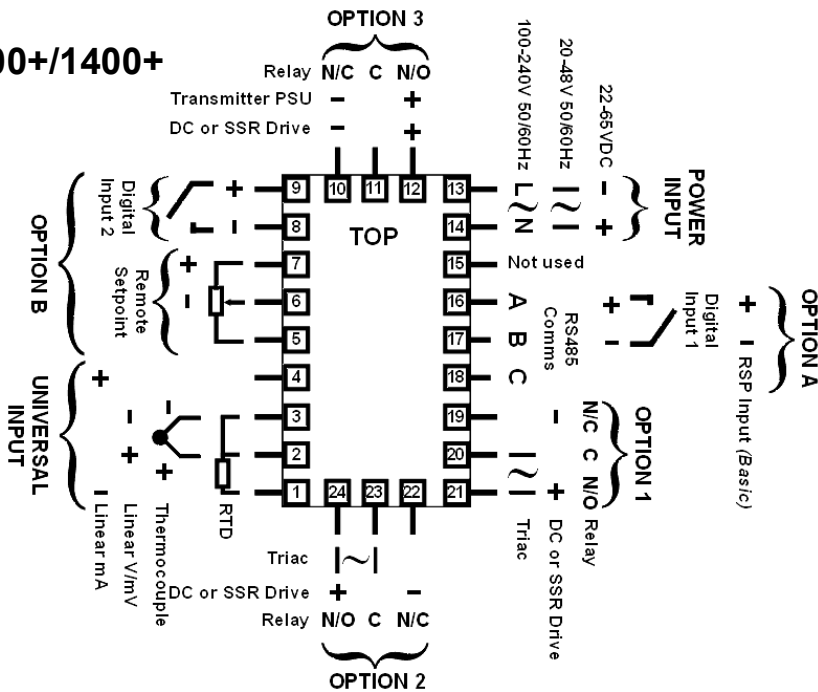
00+/1400+

OPTION 3
Relay N/C C N/O
Transmitter PSU – +
DC or SSR Drive – +

100-240V 50/60Hz
20-48V 50/60Hz
22-65VDC
L N – +
POWER INPUT

TOP

9 10 11 12 13
8 14
7 15
6 16
5 17
4 18
3 19
2 20
1 24 23 22 21

Digital Input 2 + -
OPTION B
Remote Setpoint + -

Not used
RS485 Comms A B C
Digital Input 1 + -
OPTION A
+ - RSP Input (Basic)

UNIVERSAL INPUT
+ - + - +
Linear mA
Linear V/mV
Thermocouple
RTD

OPTION 1
N/C C N/O Relay
– + DC or SSR Drive
Triac

Triac
DC or SSR Drive + –
Relay N/O C N/C
OPTION 2